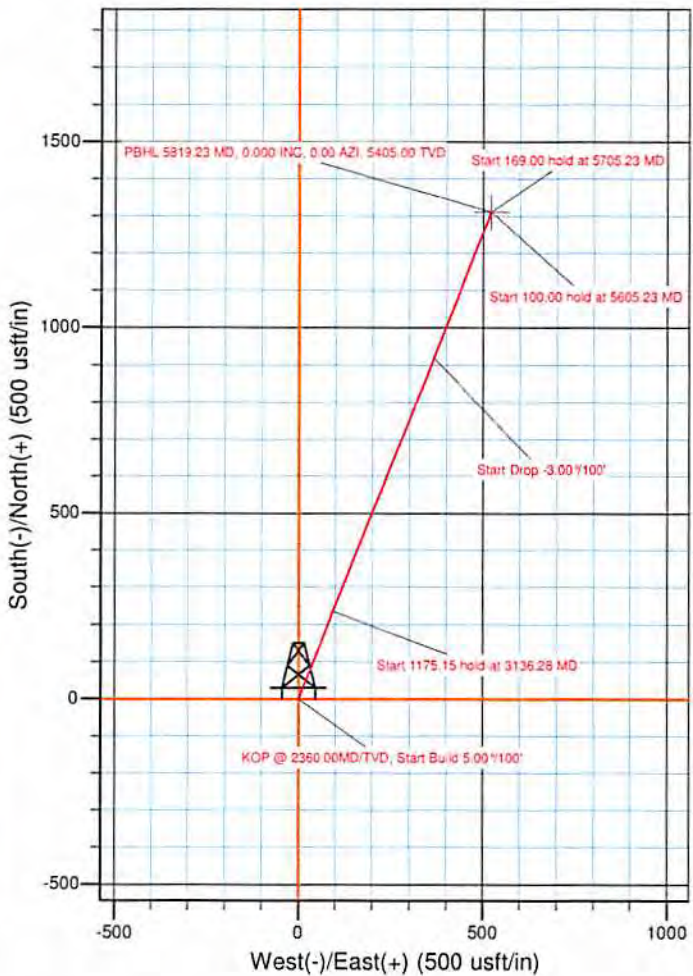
PBHL 5819.23 MD, 0.000 INC, 0.00 AZI, 5405.00 TVD

Start 169.00 hold at 5705.23 MD

Start 100.00 hold at 5605.23 MD

Start Drop -3.00°/100'

Start 1175.15 hold at 3136.28 MD

KOP @ 2360.00MD/TVD, Start Build 5.00°/100'

1500

1000

500

0

-500

South(-)/North(+) (500 usft/in)

-500

0

500

1000

West(-)/East(+) (500 usft/in)